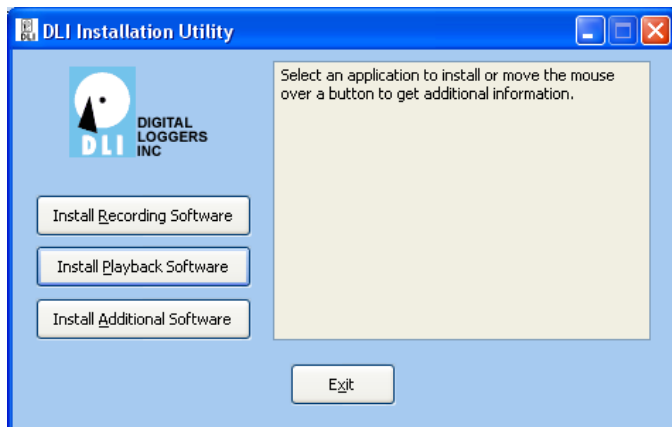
DLI Installation Utility

DLI
DIGITAL LOGGERS INC

Install Recording Software

Install Playback Software

Install Additional Software

Select an application to install or move the mouse over a button to get additional information.

Exit